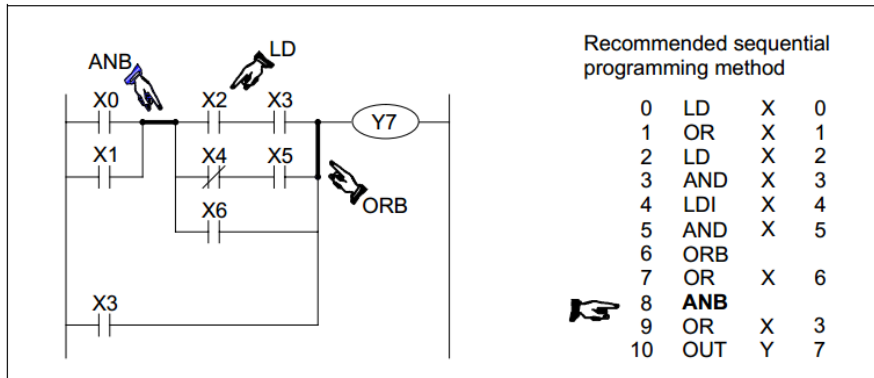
ANB
LD
X0
X2
X3
Y7
X1
X4
X5
ORB
X6
X3

Recommended sequential programming method

| | | | |
|---|---|---|---|
| 0 | LD | X | 0 |
| 1 | OR | X | 1 |
| 2 | LD | X | 2 |
| 3 | AND | X | 3 |
| 4 | LDI | X | 4 |
| 5 | AND | X | 5 |
| 6 | ORB | | |
| 7 | OR | X | 6 |
| 8 | **ANB** | | |
| 9 | OR | X | 3 |
| 10 | OUT | Y | 7 |